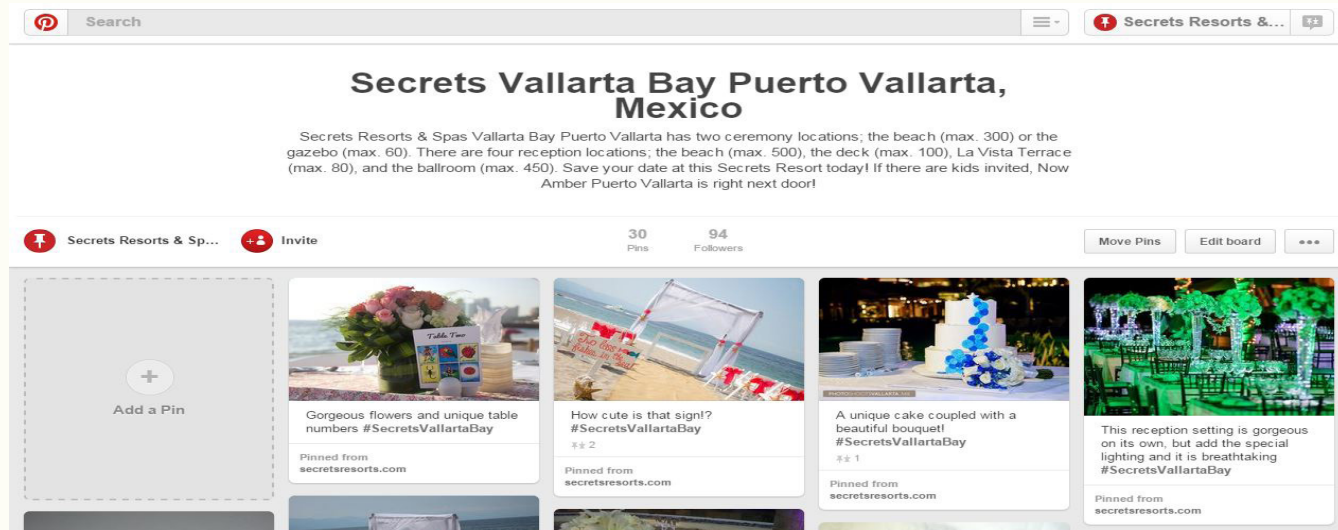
Search

Secrets Resorts &...

Secrets Vallarta Bay Puerto Vallarta, Mexico

Secrets Resorts & Spas Vallarta Bay Puerto Vallarta has two ceremony locations; the beach (max. 300) or the gazebo (max. 60). There are four reception locations; the beach (max. 500), the deck (max. 100), La Vista Terrace (max. 80), and the ballroom (max. 450). Save your date at this Secrets Resort today! If there are kids invited, Now Amber Puerto Vallarta is right next door!

Secrets Resorts & Sp...

Invite

30 Pins

94 Followers

Move Pins

Edit board

•••

Add a Pin

Gorgeous flowers and unique table numbers #SecretsVallartaBay

Pinned from secretsresorts.com

How cute is that sign!? #SecretsVallartaBay

2

Pinned from secretsresorts.com

A unique cake coupled with a beautiful bouquet! #SecretsVallartaBay

1

Pinned from secretsresorts.com

This reception setting is gorgeous on its own, but add the special lighting and it is breathtaking #SecretsVallartaBay

Pinned from secretsresorts.com